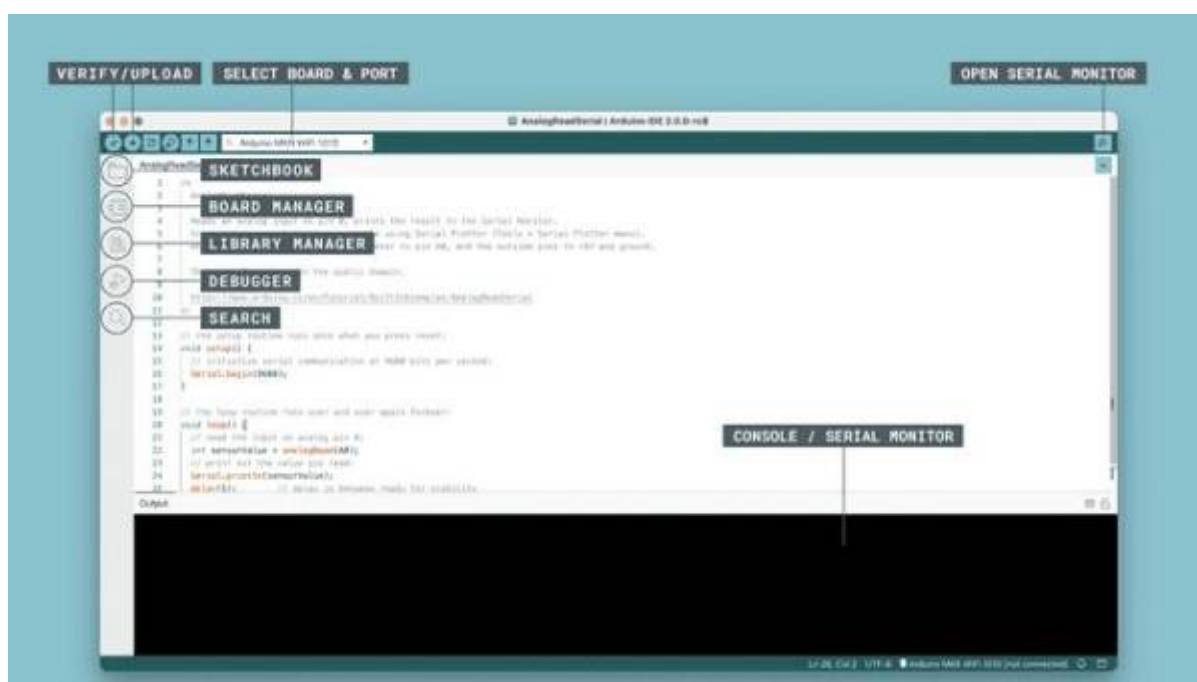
VERIFY/UPLOAD

SELECT BOARD & PORT

OPEN SERIAL MONITOR

AnalogReadSerial | Arduino IDE 2.0.0-rc8

Arduino MKR WiFi 1010

SKETCHBOOK

BOARD MANAGER

LIBRARY MANAGER

DEBUGGER

SEARCH

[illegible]

13 // the setup routine runs once when you press reset:
14 void setup() {
15 // initialize serial communication at 9600 bits per second:
16 Serial.begin(9600);
17 }
18
19 // the loop routine runs over and over again forever:
20 void loop() {
21 // read the input on analog pin 0:
22 int sensorValue = analogRead(A0);
23 // print out the value you read:
24 Serial.println(sensorValue);
25 delay(1); // delay in between reads for stability

CONSOLE / SERIAL MONITOR

Output

Ln 20, Col 2 UTF-8 Arduino MKR WiFi 1010 [not connected]